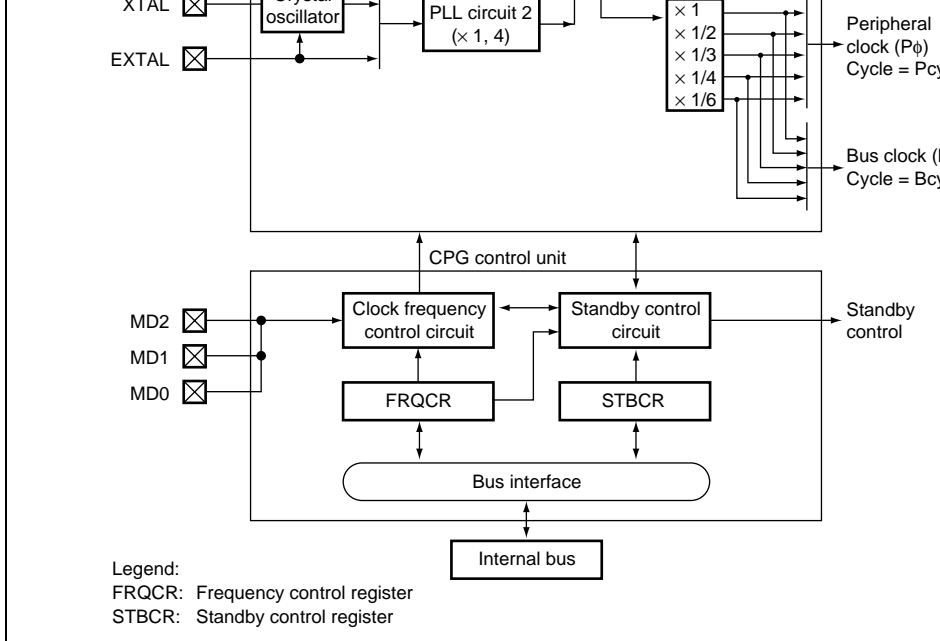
XTAL
Crystal oscillator
PLL circuit 2 ($\times$ 1, 4)
EXTAL
$\times$ 1
$\times$ 1/2
$\times$ 1/3
$\times$ 1/4
$\times$ 1/6
Peripheral clock (P$\phi$) Cycle = Pcy
Bus clock (B Cycle = Bcy
CPG control unit
MD2
MD1
MD0
Clock frequency control circuit
Standby control circuit
Standby control
FRQCR
STBCR
Bus interface
Internal bus
Legend:
FRQCR: Frequency control register
STBCR: Standby control register